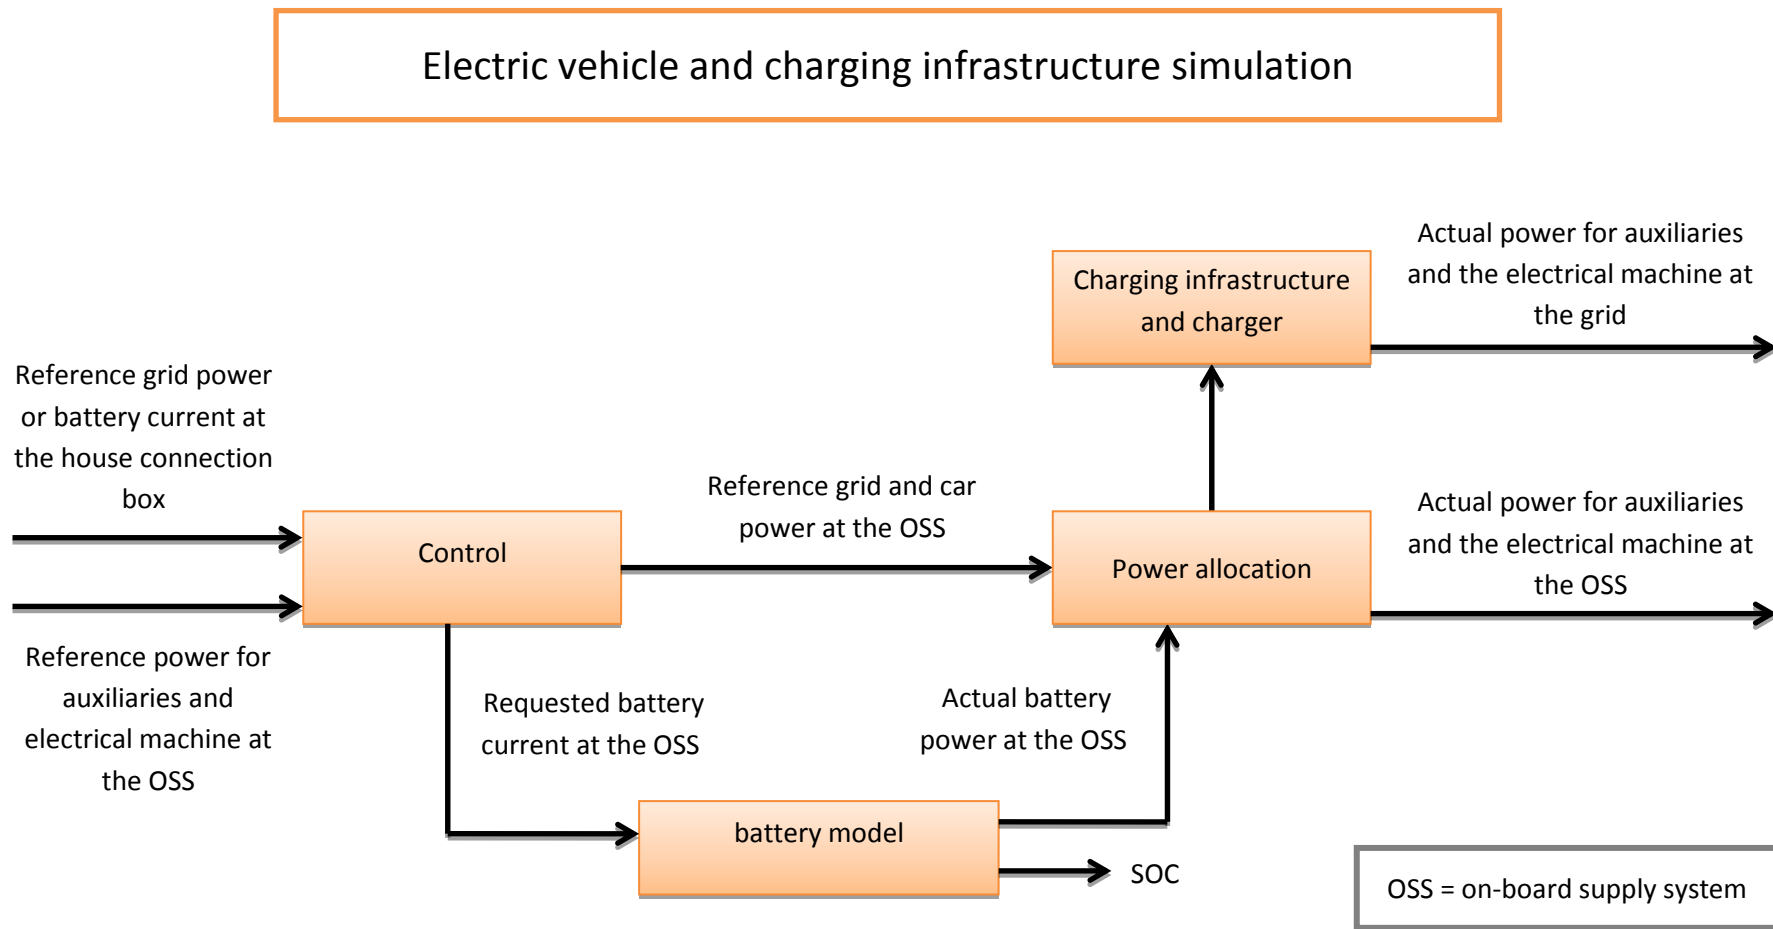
Electric vehicle and charging infrastructure simulation

Charging infrastructure and charger

Actual power for auxiliaries and the electrical machine at the grid

Reference grid power or battery current at the house connection box

Reference grid and car power at the OSS

Actual power for auxiliaries and the electrical machine at the OSS

Control

Power allocation

Reference power for auxiliaries and electrical machine at the OSS

Requested battery current at the OSS

Actual battery power at the OSS

battery model

SOC

OSS = on-board supply system